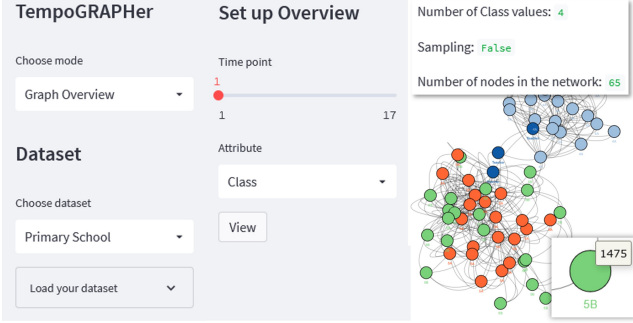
TempoGRAPHer

Choose mode

Graph Overview

Dataset

Choose dataset

Primary School

Load your dataset

Set up Overview

Time point

1

1

17

Attribute

Class

View

Number of Class values: 4

Sampling: False

Number of nodes in the network: 65

1475

5B